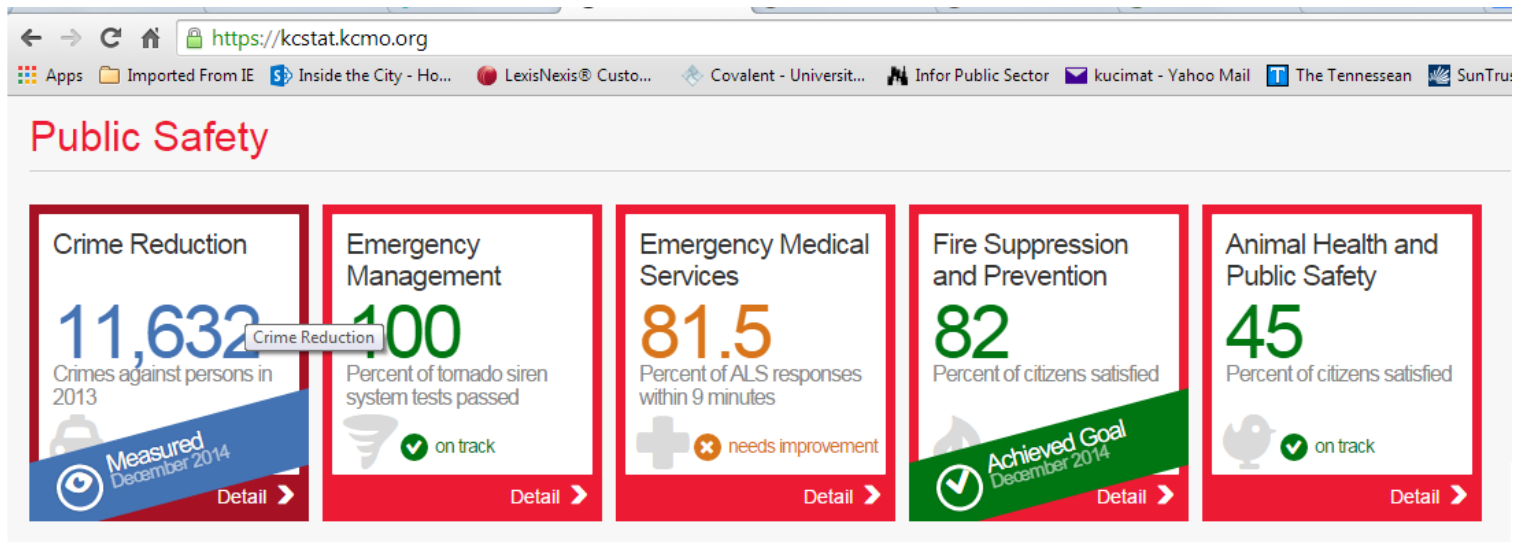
https://kcstat.kcmo.org

Apps | Imported From IE | Inside the City - Ho... | LexisNexis® Custo... | Covalent - Universit... | Infor Public Sector | kucimat - Yahoo Mail | The Tennessean | SunTrus

Public Safety

Crime Reduction
11,632
Crimes against persons in 2013
Measured
December 2014
Detail

Crime Reduction

Emergency Management
100
Percent of tornado siren system tests passed
on track
Detail

Emergency Medical Services
81.5
Percent of ALS responses within 9 minutes
needs improvement
Detail

Fire Suppression and Prevention
82
Percent of citizens satisfied
Achieved Goal
December 2014
Detail

Animal Health and Public Safety
45
Percent of citizens satisfied
on track
Detail